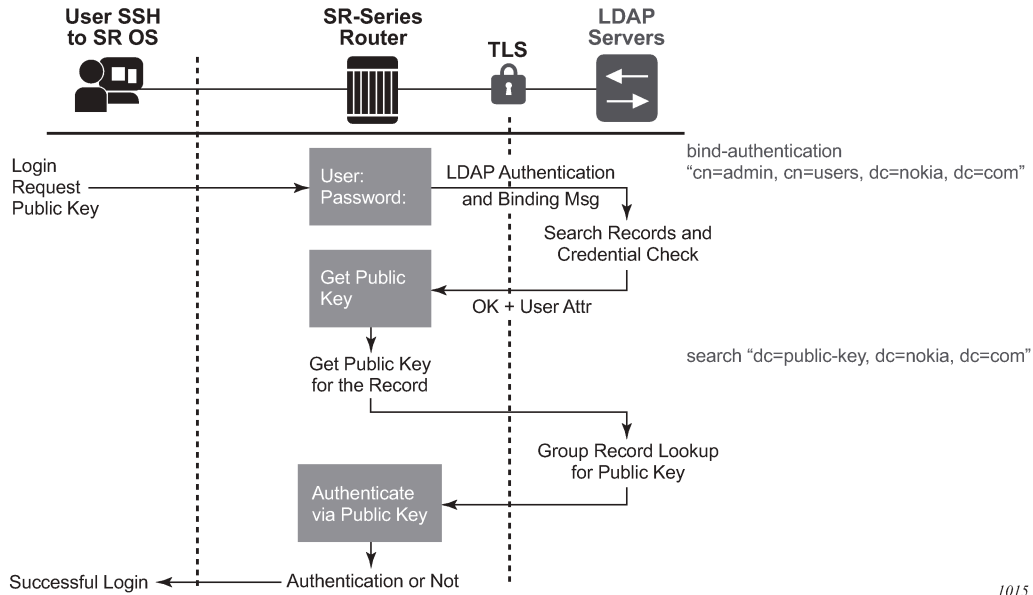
User SSH to SR OS

SR-Series Router

TLS

LDAP Servers

Login Request Public Key

User: Password:

LDAP Authentication and Binding Msg

bind-authentication “cn=admin, cn=users, dc=nokia, dc=com”

Search Records and Credential Check

Get Public Key

OK + User Attr

Get Public Key for the Record

search “dc=public-key, dc=nokia, dc=com”

Group Record Lookup for Public Key

Authenticate via Public Key

Successful Login

Authentication or Not

1015